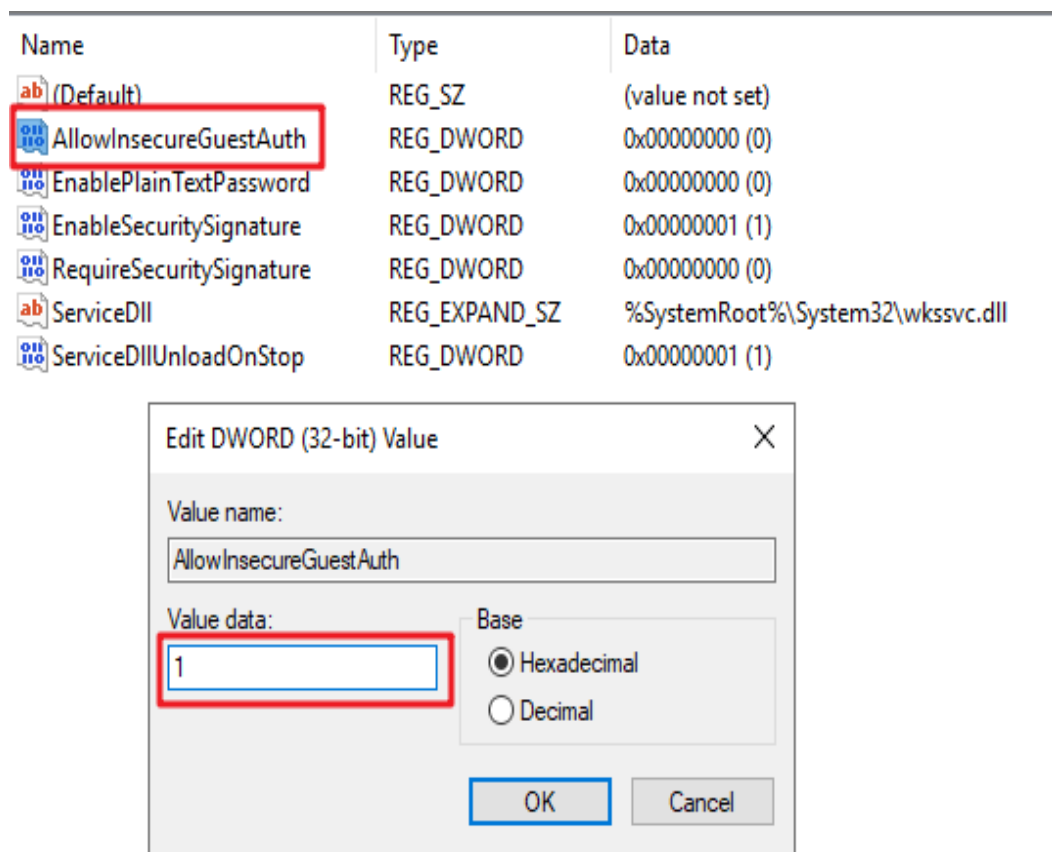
| Name | Type | Data |
|---|---|---|
| (Default) | REG_SZ | (value not set) |
| AllowInsecureGuestAuth | REG_DWORD | 0x00000000 (0) |
| EnablePlainTextPassword | REG_DWORD | 0x00000000 (0) |
| EnableSecuritySignature | REG_DWORD | 0x00000001 (1) |
| RequireSecuritySignature | REG_DWORD | 0x00000000 (0) |
| ServiceDll | REG_EXPAND_SZ | %SystemRoot%\System32\wkssvc.dll |
| ServiceDllUnloadOnStop | REG_DWORD | 0x00000001 (1) |

Edit DWORD (32-bit) Value

X

Value name:

AllowInsecureGuestAuth

Value data:

1

Base

Hexadecimal

Decimal

OK

Cancel